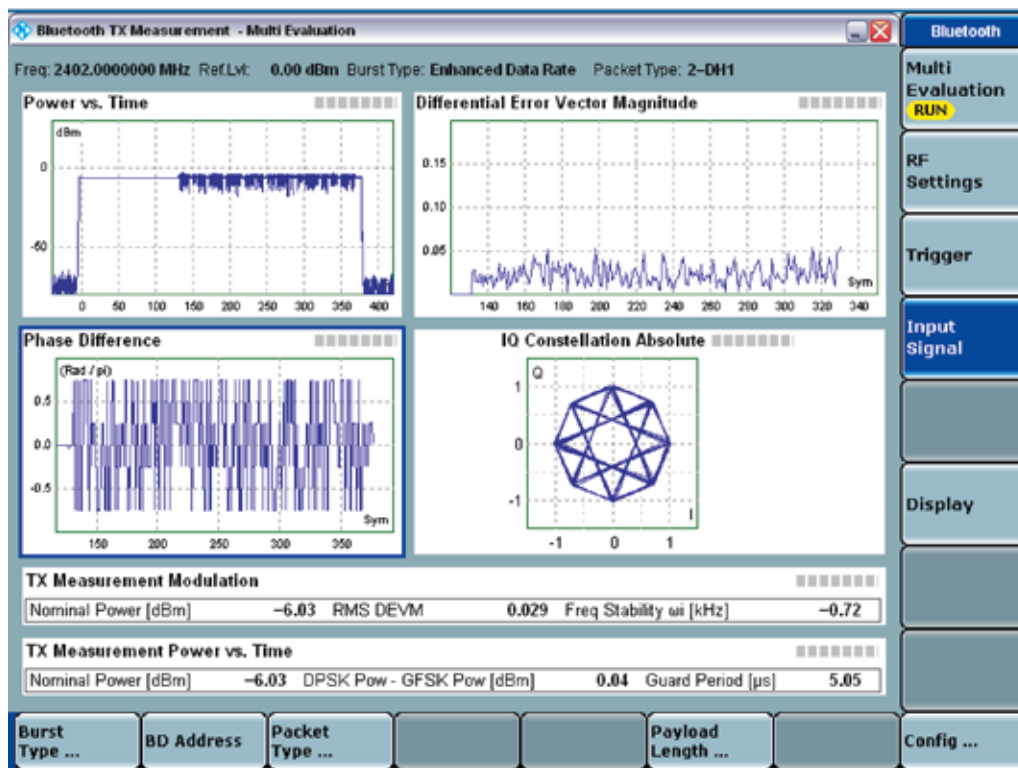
Bluetooth TX Measurement - Multi Evaluation

Freq: 2402.0000000 MHz Ref.Lvl: 0.00 dBm Burst Type: Enhanced Data Rate Packet Type: 2-DH1

Power vs. Time

dBm

0

-50

0 50 100 150 200 250 300 350 400

Differential Error Vector Magnitude

0.15

0.10

0.05

Sym

140 160 180 200 220 240 260 280 300 320 340

Phase Difference

(Rad / pi)

0.5

0.0

-0.5

Sym

150 200 250 300 350

IQ Constellation Absolute

Q

1

0

-1

I

-1 0 1

TX Measurement Modulation

| Nominal Power [dBm] | -6.03 | RMS DEVM | 0.029 | Freq Stability ωi [kHz] | -0.72 |
|---|---|---|---|---|---|

TX Measurement Power vs. Time

| Nominal Power [dBm] | -6.03 | DPSK Pow - GFSK Pow [dBm] | 0.04 | Guard Period [μs] | 5.05 |
|---|---|---|---|---|---|

Bluetooth

Multi Evaluation
RUN

RF Settings

Trigger

Input Signal

Display

Burst Type ...

BD Address

Packet Type ...

Payload Length ...

Config ...